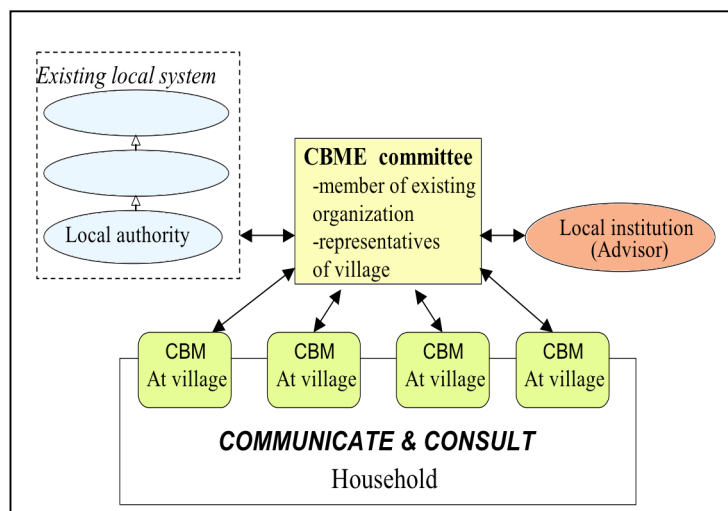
Existing local system

Local authority

CBME committee
-member of existing organization
-representatives of village

Local institution (Advisor)

CBM At village

CBM At village

CBM At village

CBM At village

COMMUNICATE & CONSULT
Household